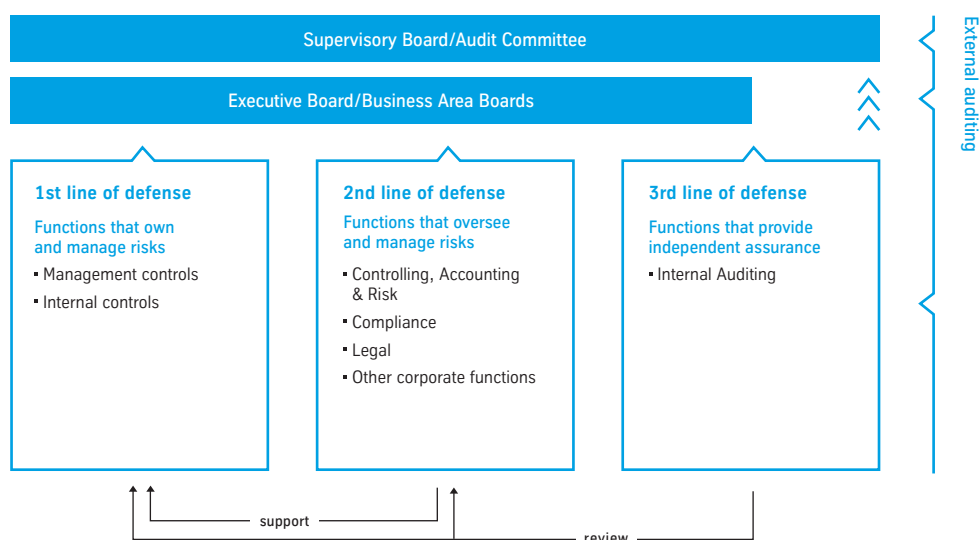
Supervisory Board/Audit Committee

Executive Board/Business Area Boards

External auditing

1st line of defense

Functions that own and manage risks

- Management controls
- Internal controls

2nd line of defense

Functions that oversee and manage risks

- Controlling, Accounting & Risk
- Compliance
- Legal
- Other corporate functions

3rd line of defense

Functions that provide independent assurance

- Internal Auditing

support

review